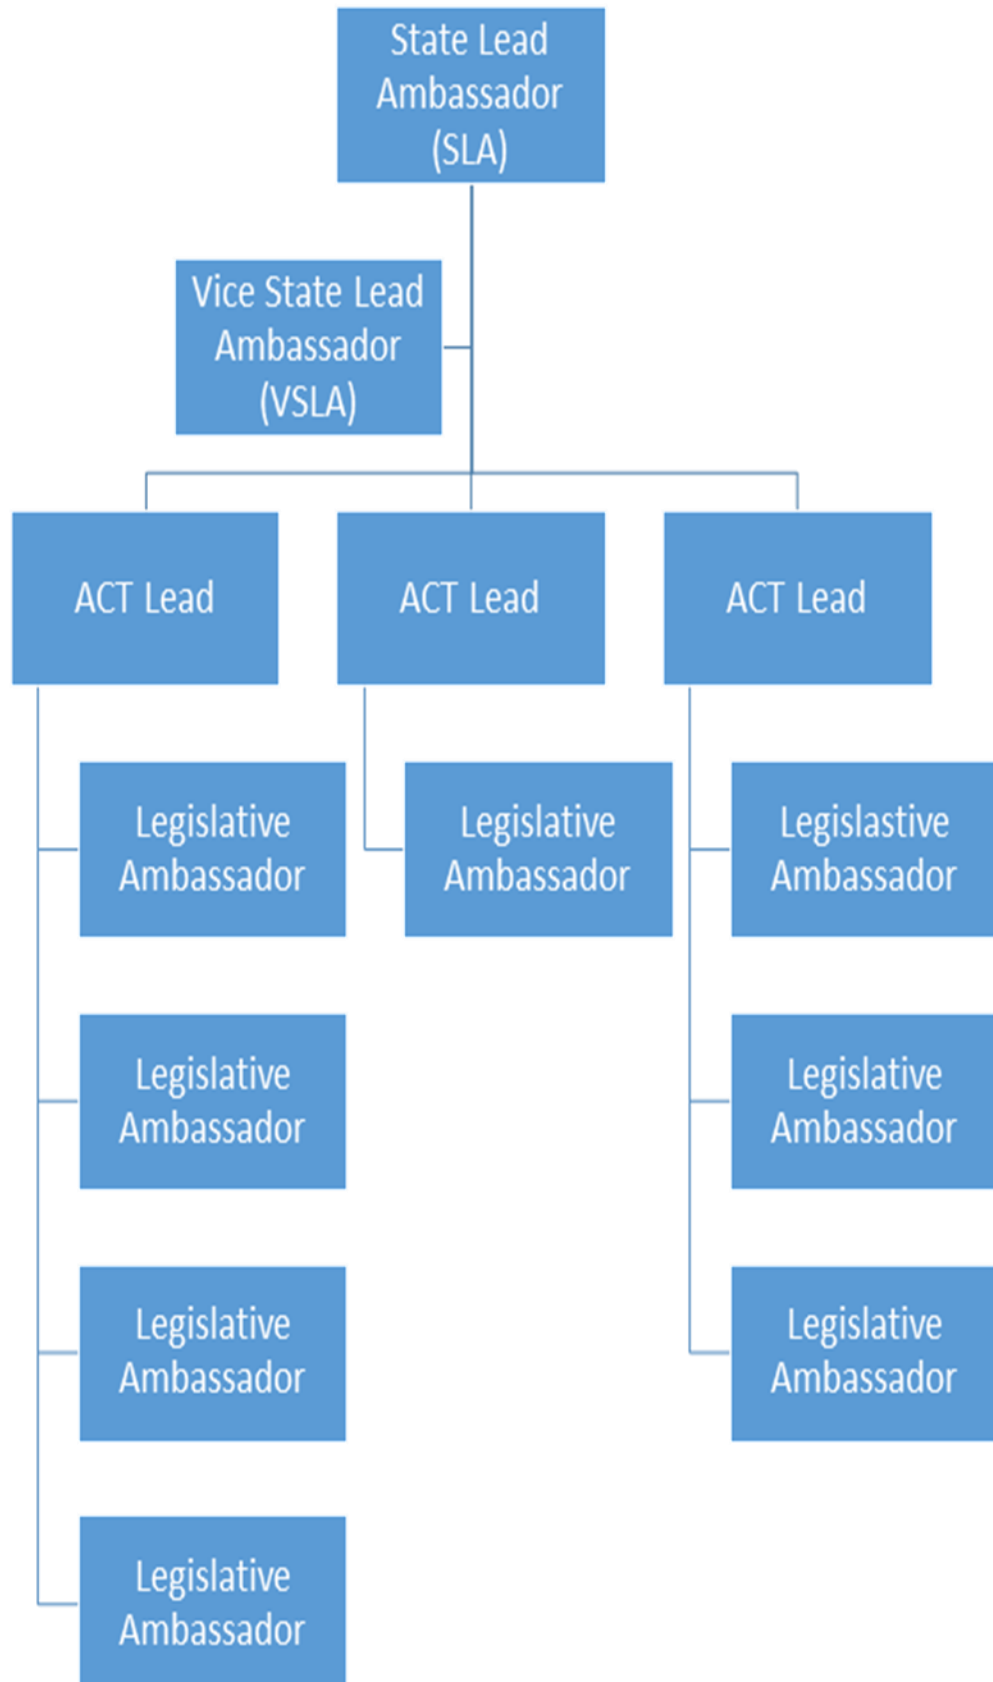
State Lead Ambassador (SLA)

Vice State Lead Ambassador (VSLA)

ACT Lead

ACT Lead

ACT Lead

Legislative Ambassador

Legislative Ambassador

Legislative Ambassador

Legislative Ambassador

Legislative Ambassador

Legislastive Ambassador

Legislative Ambassador

Legislative Ambassador